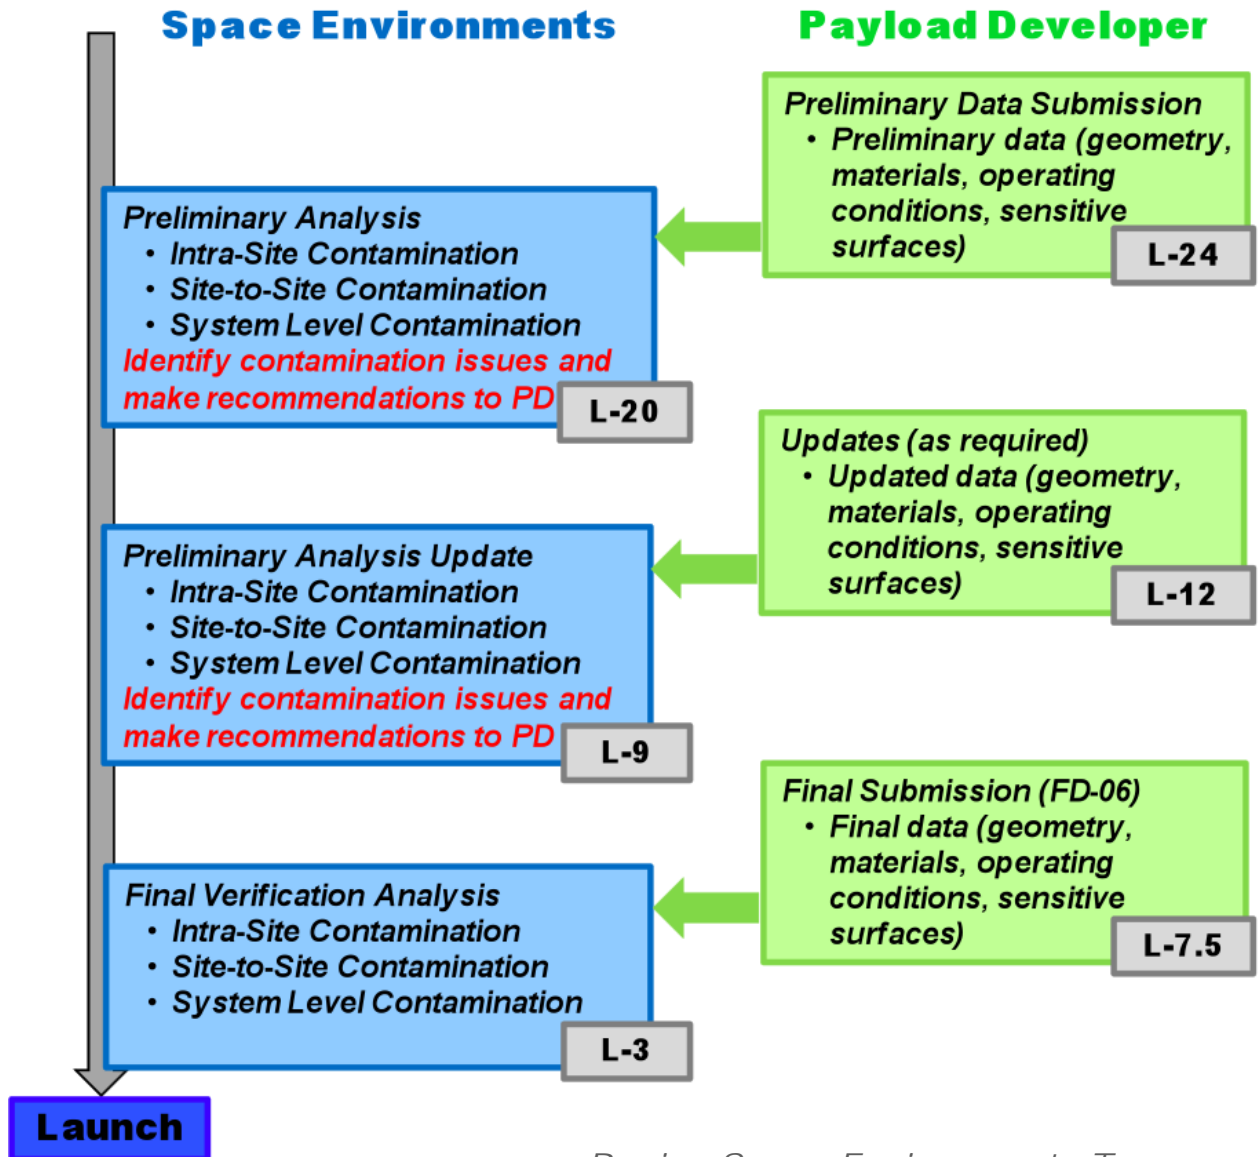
Space Environments

Payload Developer

Preliminary Data Submission
• Preliminary data (geometry, materials, operating conditions, sensitive surfaces)
L-24

Preliminary Analysis
• Intra-Site Contamination
• Site-to-Site Contamination
• System Level Contamination
Identify contamination issues and make recommendations to PD
L-20

Updates (as required)
• Updated data (geometry, materials, operating conditions, sensitive surfaces)
L-12

Preliminary Analysis Update
• Intra-Site Contamination
• Site-to-Site Contamination
• System Level Contamination
Identify contamination issues and make recommendations to PD
L-9

Final Submission (FD-06)
• Final data (geometry, materials, operating conditions, sensitive surfaces)
L-7.5

Final Verification Analysis
• Intra-Site Contamination
• Site-to-Site Contamination
• System Level Contamination
L-3

Launch

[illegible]